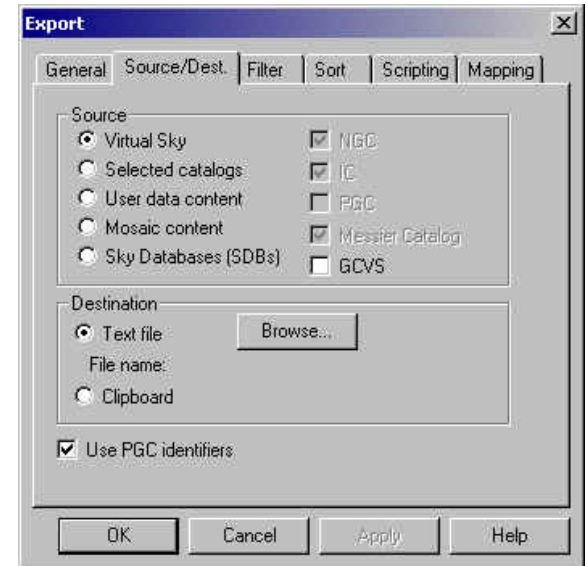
Export
×
General | Source/Dest. | Filter | Sort | Scripting | Mapping

Source
Virtual Sky
Selected catalogs
User data content
Mosaic content
Sky Databases (SDBs)
NGC
IC
PGC
Messier Catalog
GCVS

Destination
Text file
Browse...
File name:
Clipboard

Use PGC identifiers

OK | Cancel | Apply | Help